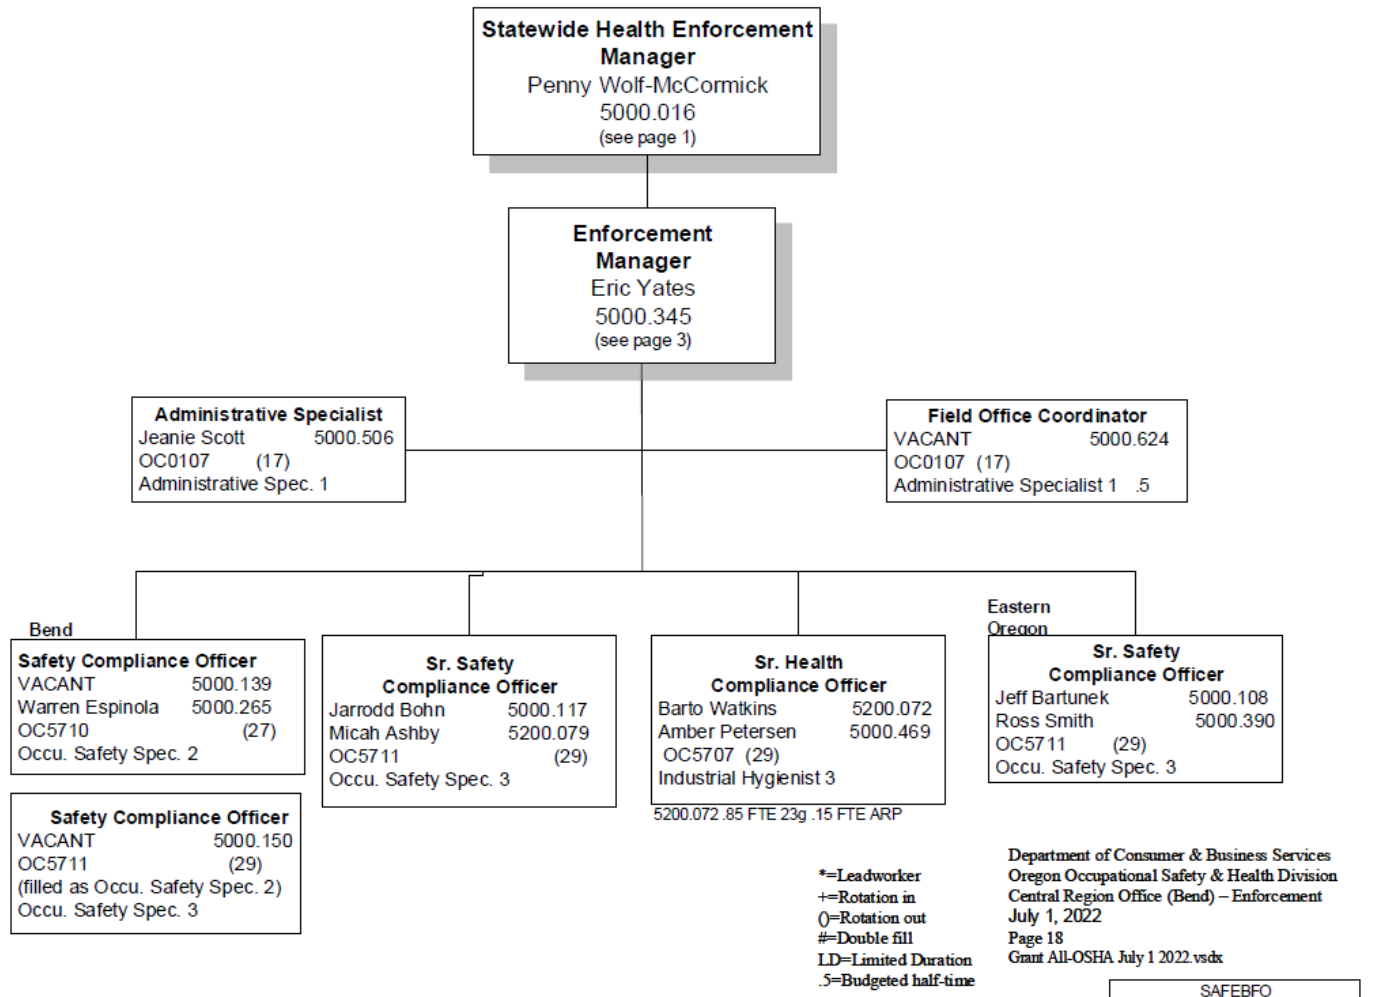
Statewide Health Enforcement Manager
Penny Wolf-McCormick
5000.016
(see page 1)

Enforcement Manager
Eric Yates
5000.345
(see page 3)

Administrative Specialist
Jeanie Scott 5000.506
OC0107 (17)
Administrative Spec. 1

Field Office Coordinator
VACANT 5000.624
OC0107 (17)
Administrative Specialist 1 .5

Bend
Safety Compliance Officer
VACANT 5000.139
Warren Espinola 5000.265
OC5710 (27)
Occu. Safety Spec. 2

Safety Compliance Officer
VACANT 5000.150
OC5711 (29)
(filled as Occu. Safety Spec. 2)
Occu. Safety Spec. 3

Sr. Safety Compliance Officer
Jarrodd Bohn 5000.117
Micah Ashby 5200.079
OC5711 (29)
Occu. Safety Spec. 3

Sr. Health Compliance Officer
Barto Watkins 5200.072
Amber Petersen 5000.469
OC5707 (29)
Industrial Hygienist 3
5200.072 .85 FTE 23g .15 FTE ARP

Eastern Oregon
Sr. Safety Compliance Officer
Jeff Bartunek 5000.108
Ross Smith 5000.390
OC5711 (29)
Occu. Safety Spec. 3

*=Leadworker
+=Rotation in
()=Rotation out
#=Double fill
LD=Limited Duration
.5=Budgeted half-time

Department of Consumer & Business Services
Oregon Occupational Safety & Health Division
Central Region Office (Bend) – Enforcement
July 1, 2022
Page 18
Grant All-OSHA July 1 2022.vsdx

SAFEBFO